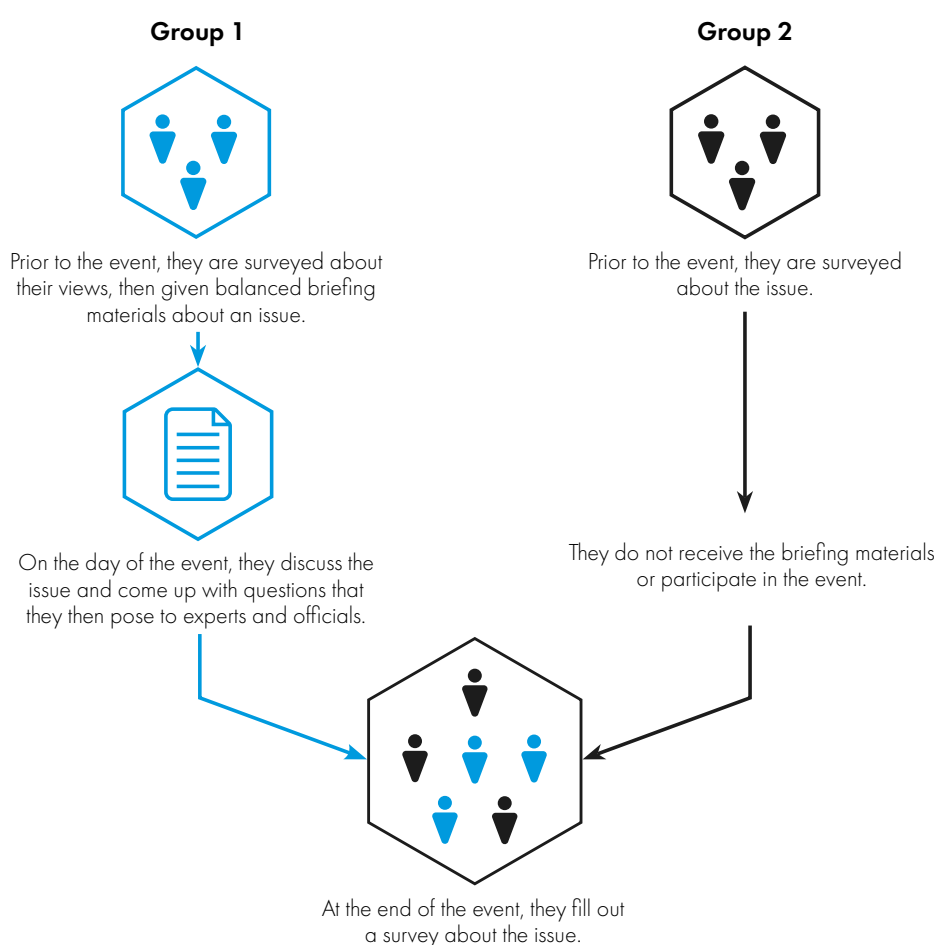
Group 1

Prior to the event, they are surveyed about their views, then given balanced briefing materials about an issue.

On the day of the event, they discuss the issue and come up with questions that they then pose to experts and officials.

Group 2

Prior to the event, they are surveyed about the issue.

They do not receive the briefing materials or participate in the event.

At the end of the event, they fill out a survey about the issue.